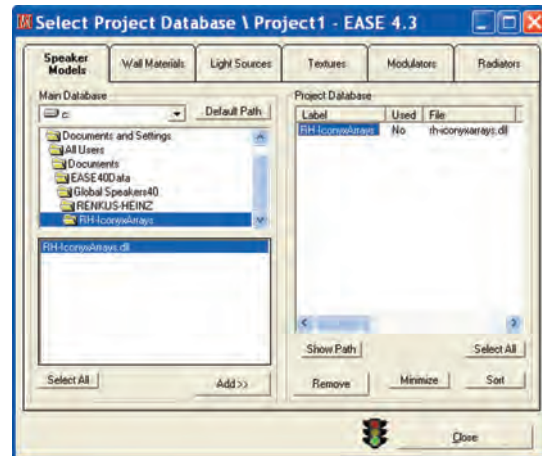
Select Project Database \ Project1 - EASE 4.3

Speaker Models | Wall Materials | Light Sources | Textures | Modulators | Radiators

Main Database

c:

Default Path

Documents and Settings
All Users
Documents
EASE40Data
Global Speakers40
RENKUS-HEINZ
RH-IconyxArrays

RH-IconyxArrays.dll

Select All

Add>>

Project Database

| Label | Used | File |
|---|---|---|
| RH-IconyxArrays | No | rh-iconyxarrays.dll |

Show Path

Select All

Remove

Minimize

Sort

Close